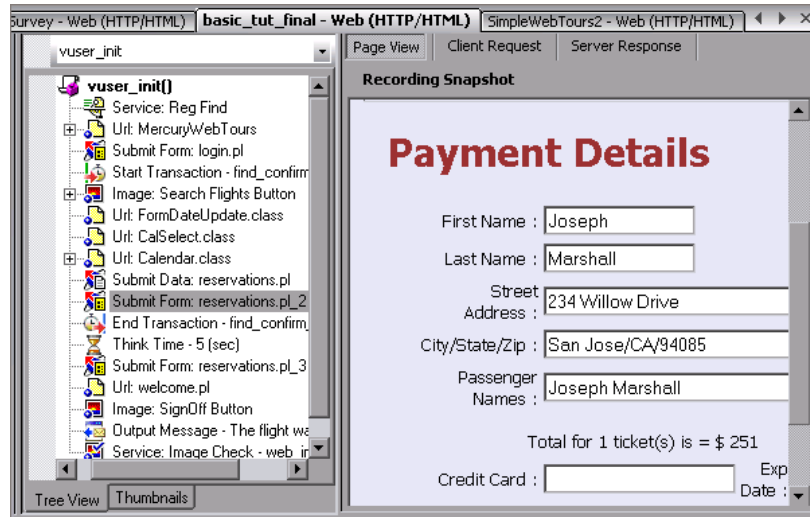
Survey - Web (HTTP/HTML) | basic_tut_final - Web (HTTP/HTML) | SimpleWebTours2 - Web (HTTP/HTML)

vuser_init

vuser_init()
Service: Reg Find
Url: MercuryWebTours
Submit Form: login.pl
Start Transaction - find_confirm
Image: Search Flights Button
Url: FormDateUpdate.class
Url: CalSelect.class
Url: Calendar.class
Submit Data: reservations.pl
Submit Form: reservations.pl_2
End Transaction - find_confirm_
Think Time - 5 (sec)
Submit Form: reservations.pl_3
Url: welcome.pl
Image: SignOff Button
Output Message - The flight wa
Service: Image Check - web_in

Tree View | Thumbnails

Page View | Client Request | Server Response

Recording Snapshot

Payment Details

First Name : Joseph
Last Name : Marshall
Street Address : 234 Willow Drive
City/State/Zip : San Jose/CA/94085
Passenger Names : Joseph Marshall

Total for 1 ticket(s) is = $ 251

Credit Card :
Exp Date :